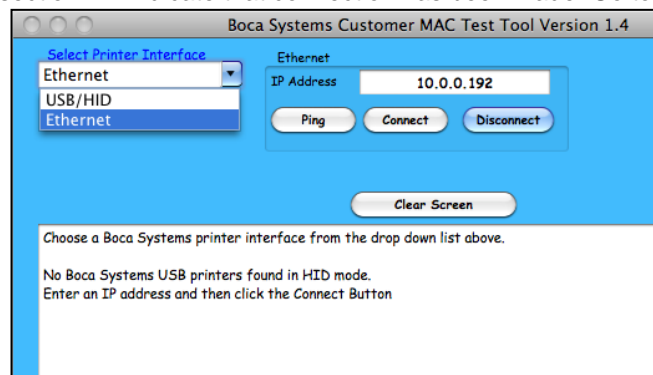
Boca Systems Customer MAC Test Tool Version 1.4

Select Printer Interface
Ethernet
USB/HID
Ethernet

Ethernet
IP Address
10.0.0.192
Ping
Connect
Disconnect

Clear Screen

Choose a Boca Systems printer interface from the drop down list above.

No Boca Systems USB printers found in HID mode.
Enter an IP address and then click the Connect Button